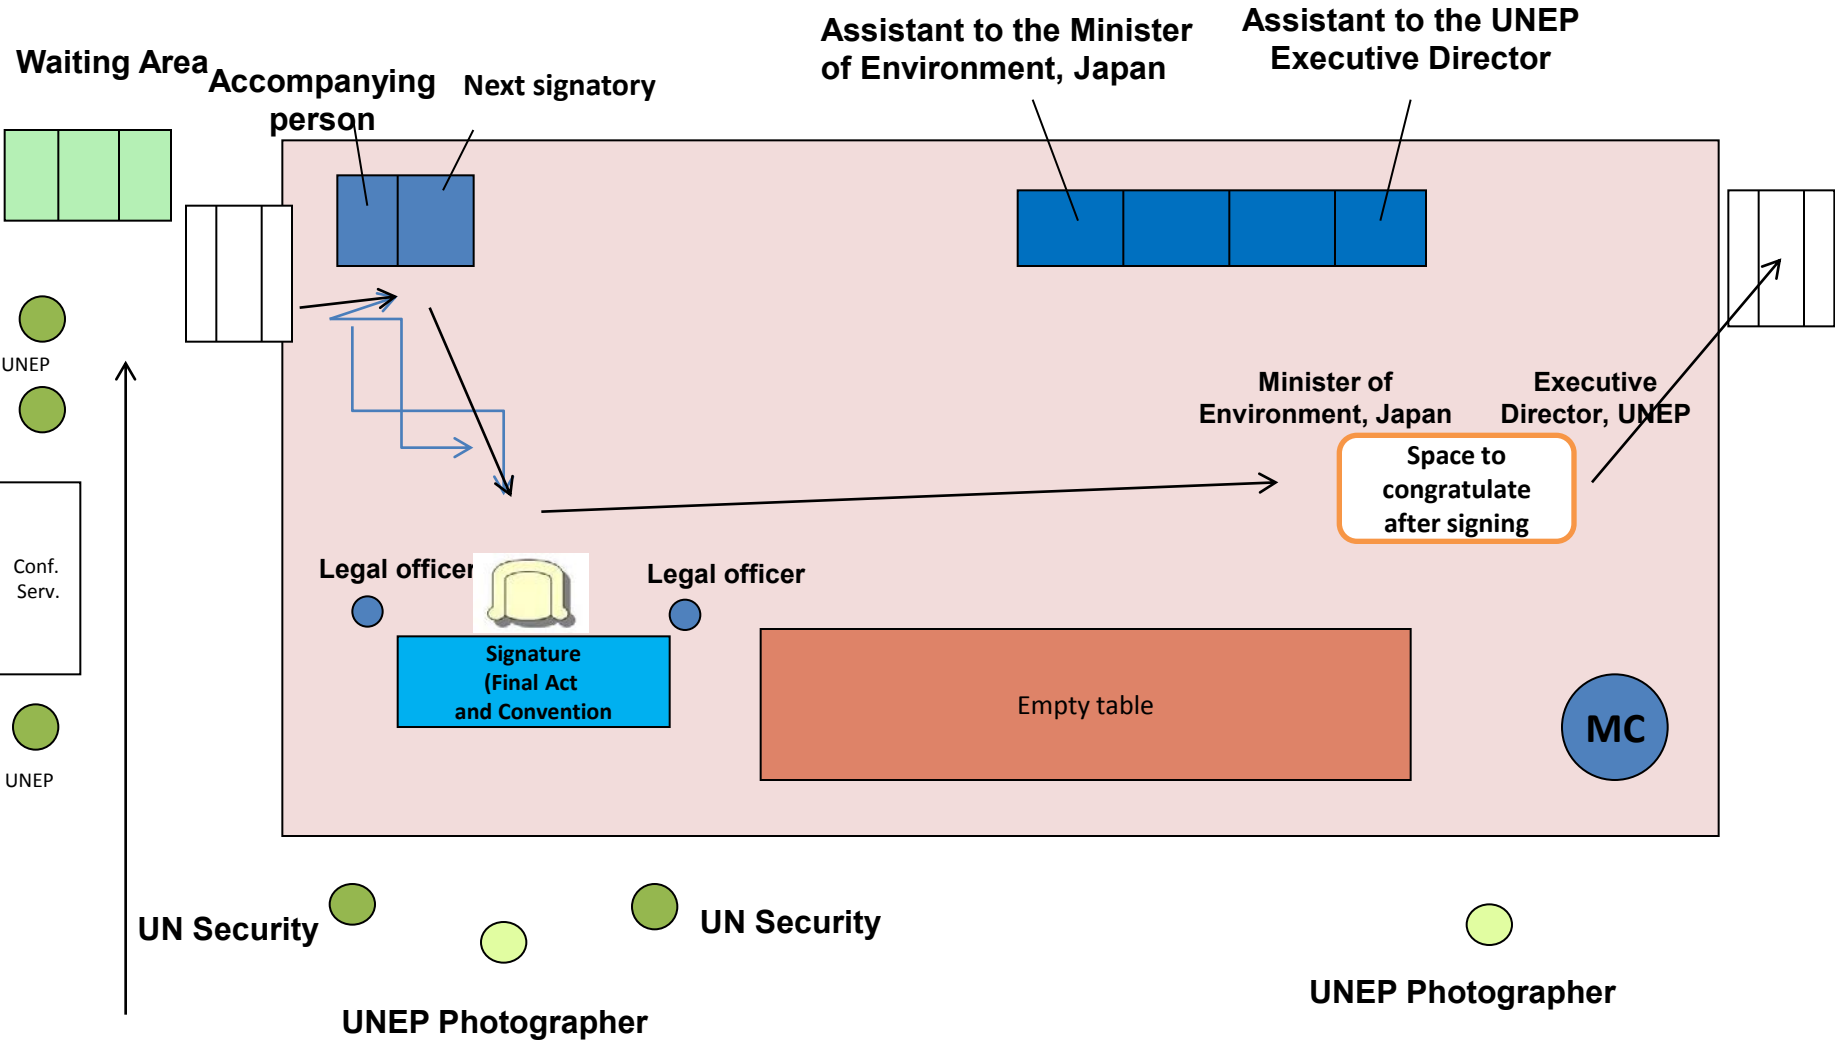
Waiting Area

Accompanying person

Next signatory

Assistant to the Minister of Environment, Japan

Assistant to the UNEP Executive Director

UNEP

Minister of Environment, Japan

Executive Director, UNEP

Space to congratulate after signing

Conf. Serv.

Legal officer

Legal officer

Signature (Final Act and Convention

Empty table

MC

UNEP

UN Security

UN Security

UNEP Photographer

UNEP Photographer